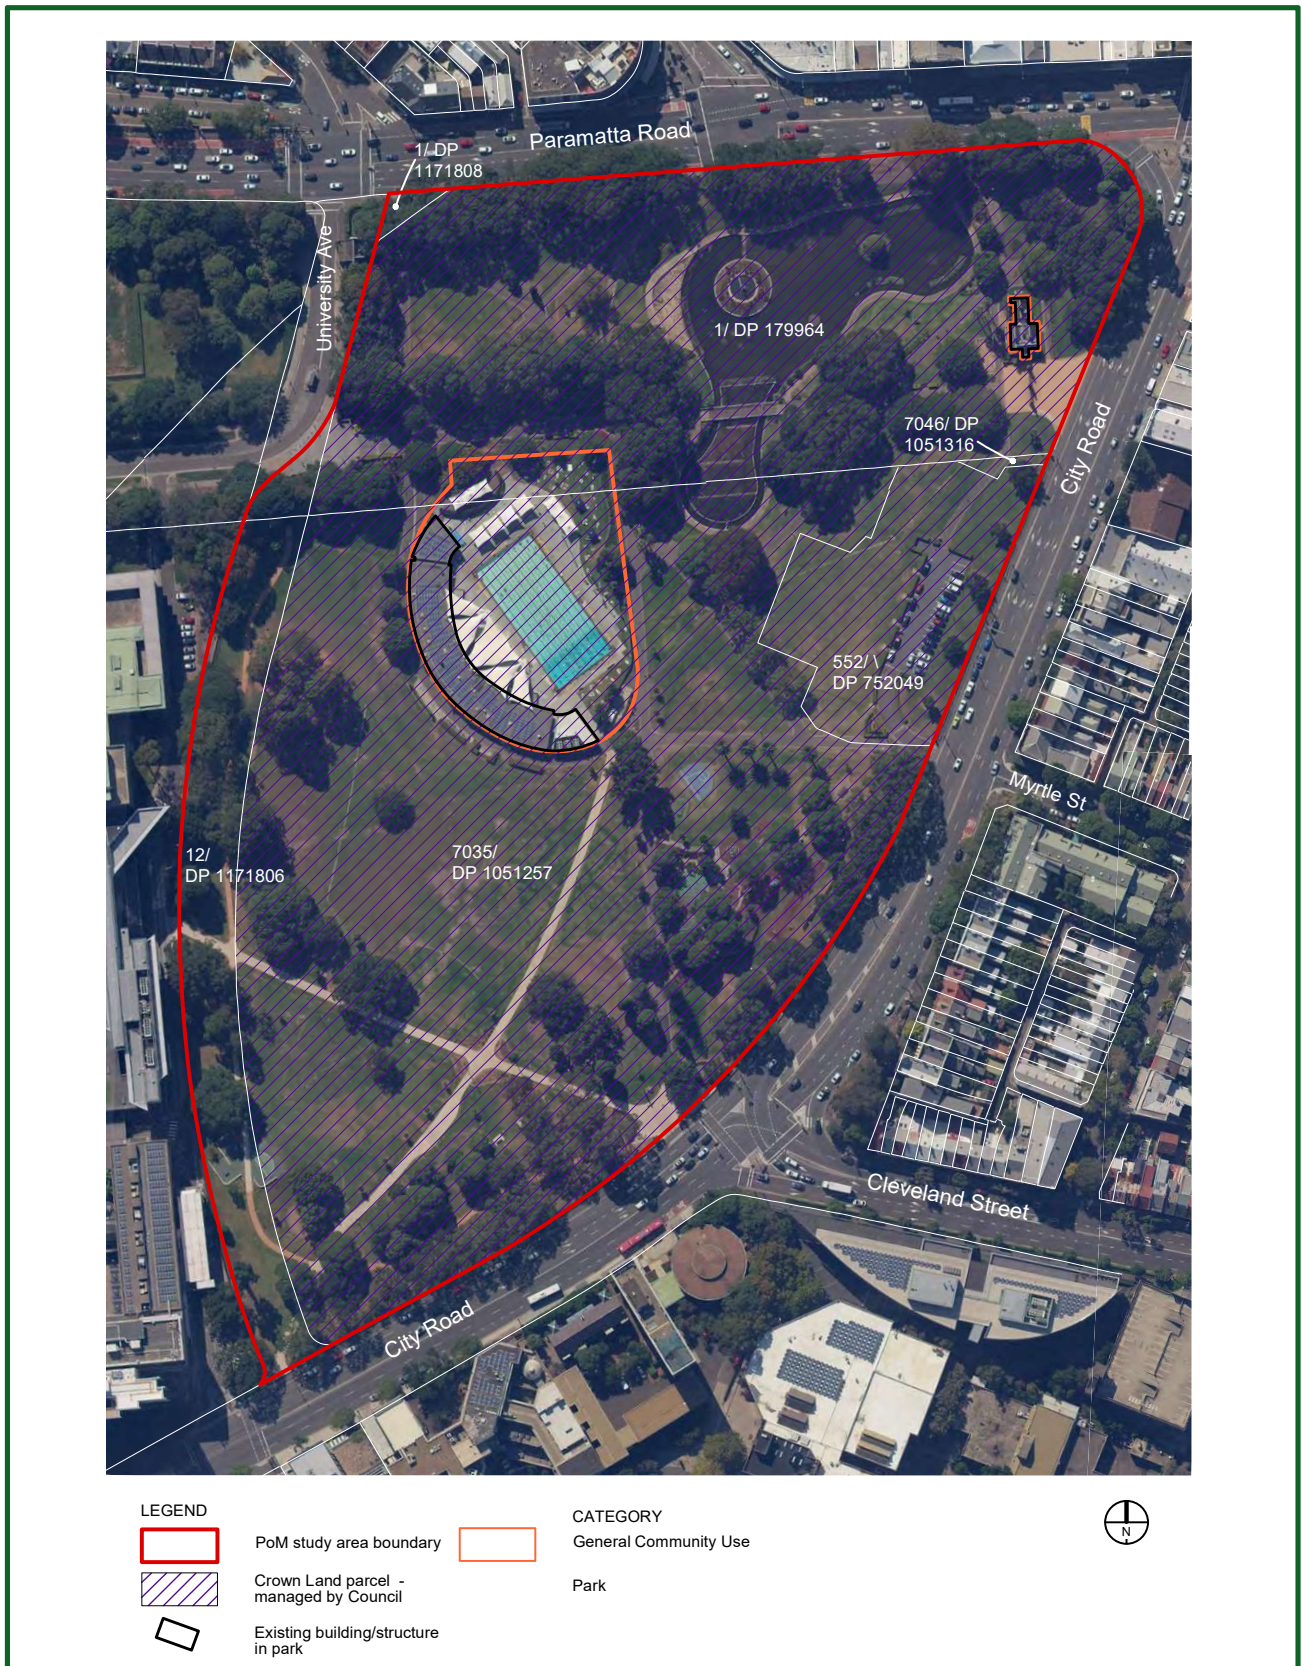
Paramatta Road

1/ DP 1171808

University Ave

1/ DP 179964

7046/ DP 1051316

City Road

552/ DP 752049

Myrtle St

12/ DP 1171806

7035/ DP 1051257

Cleveland Street

City Road

LEGEND

PoM study area boundary

Crown Land parcel - managed by Council

Existing building/structure in park

CATEGORY

General Community Use

Park

N